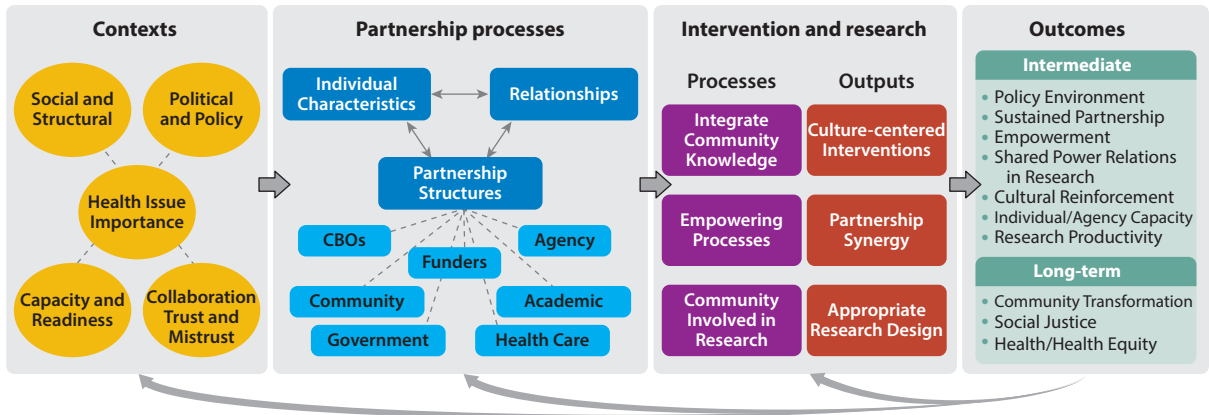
Contexts

Social and Structural

Political and Policy

Health Issue Importance

Capacity and Readiness

Collaboration Trust and Mistrust

Partnership processes

Individual Characteristics

Relationships

Partnership Structures

CBOs

Agency

Funders

Community

Academic

Government

Health Care

Intervention and research

Processes

Outputs

Integrate Community Knowledge

Culture-centered Interventions

Empowering Processes

Partnership Synergy

Community Involved in Research

Appropriate Research Design

Outcomes

Intermediate

• Policy Environment
• Sustained Partnership
• Empowerment
• Shared Power Relations in Research
• Cultural Reinforcement
• Individual/Agency Capacity
• Research Productivity

Long-term

• Community Transformation
• Social Justice
• Health/Health Equity